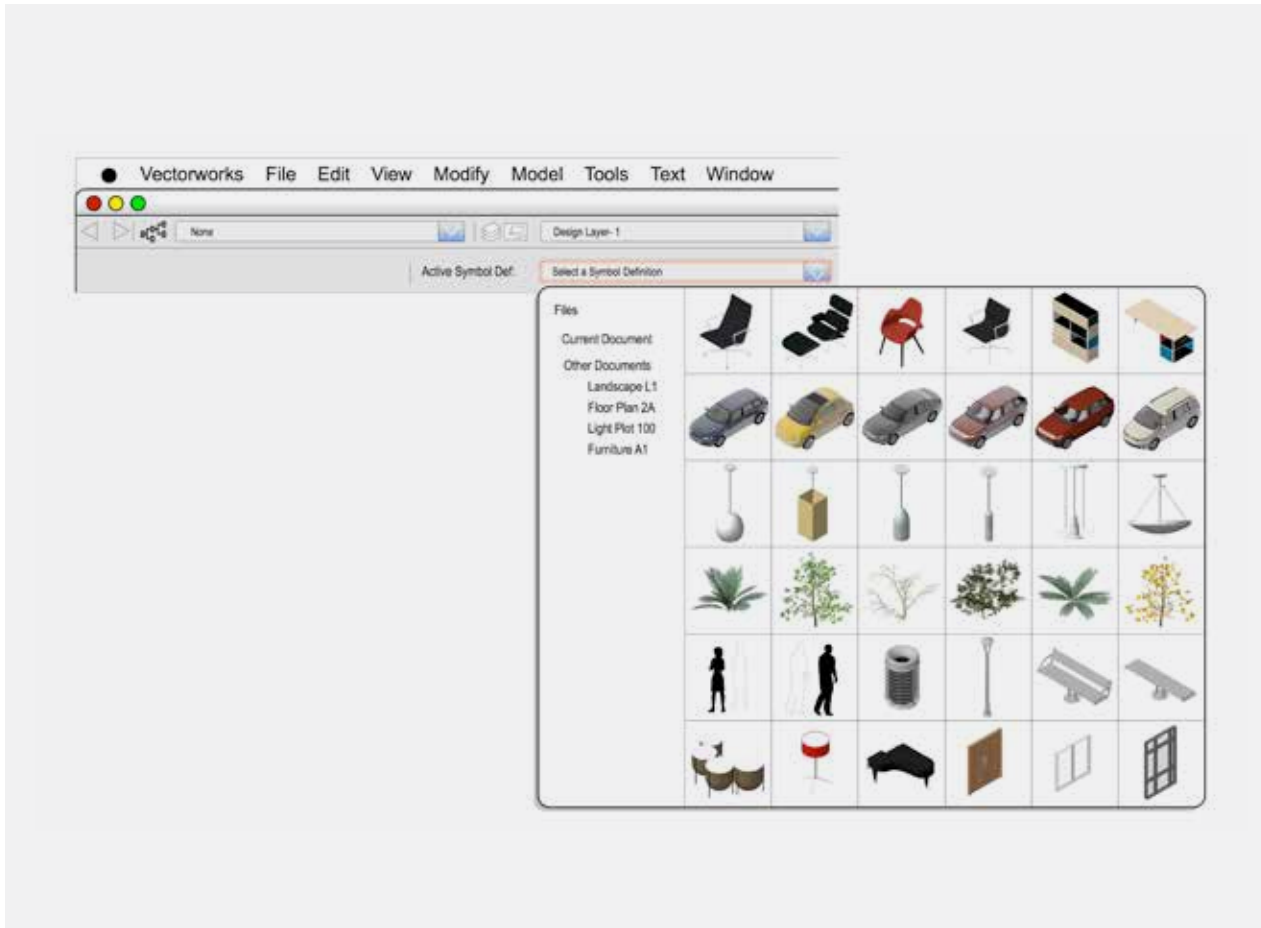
Vectorworks File Edit View Modify Model Tools Text Window

None

Design Layer- 1

Active Symbol Def.

Select a Symbol Definition

Files

Current Document

Other Documents

Landscape L1

Floor Plan 2A

Light Plot 100

Furniture A1